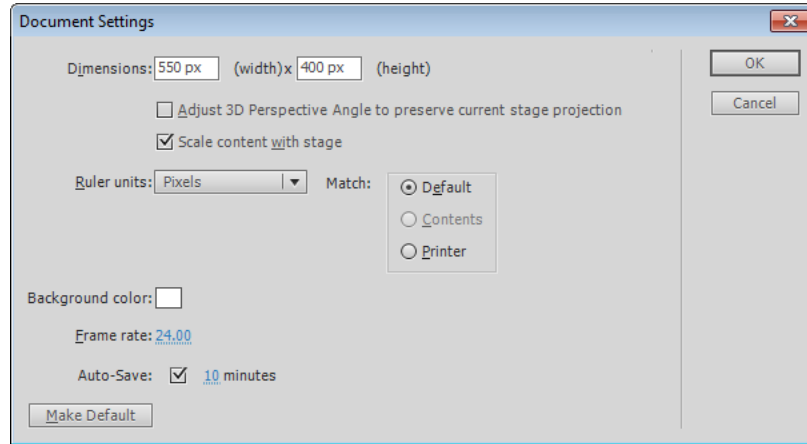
Document Settings

Dimensions: 550 px (width)x 400 px (height)

Adjust 3D Perspective Angle to preserve current stage projection

Scale content with stage

Ruler units: Pixels

Match:

Default

Contents

Printer

Background color:

Frame rate: 24.00

Auto-Save: 10 minutes

Make Default

OK

Cancel